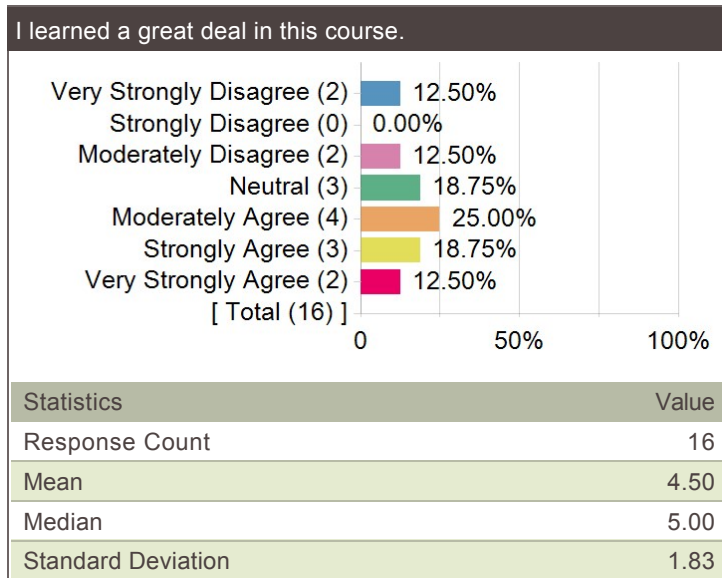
I learned a great deal in this course.

Very Strongly Disagree (2) 12.50%
Strongly Disagree (0) 0.00%
Moderately Disagree (2) 12.50%
Neutral (3) 18.75%
Moderately Agree (4) 25.00%
Strongly Agree (3) 18.75%
Very Strongly Agree (2) 12.50%
[ Total (16) ]

0 50% 100%

| Statistics | Value |
|---|---|
| Response Count | 16 |
| Mean | 4.50 |
| Median | 5.00 |
| Standard Deviation | 1.83 |